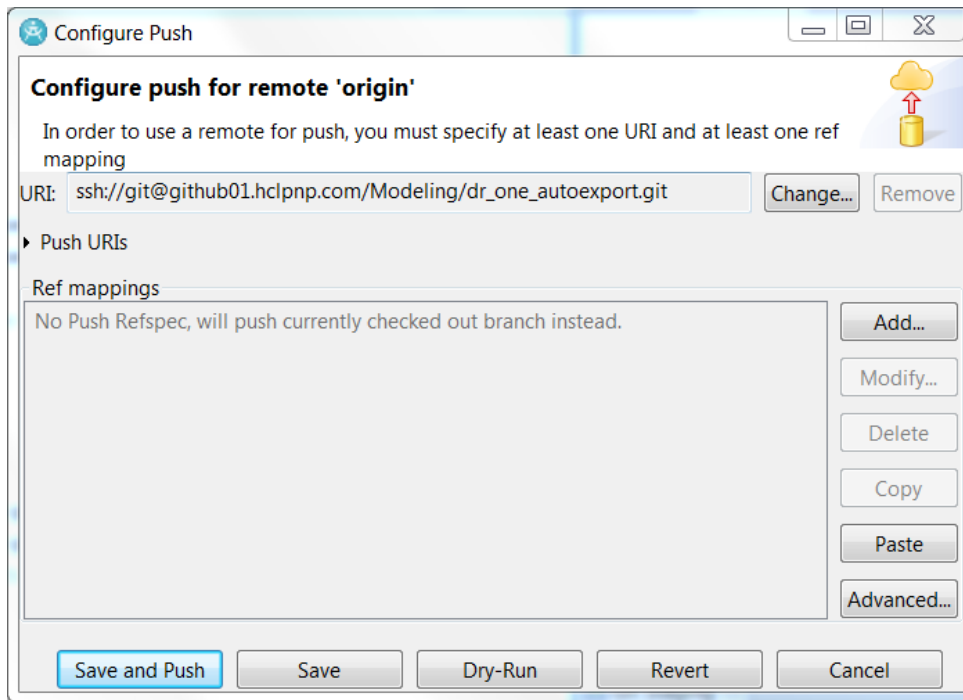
Configure Push

Configure push for remote 'origin'

In order to use a remote for push, you must specify at least one URI and at least one ref mapping

URI: ssh://git@github01.hclpnp.com/Modeling/dr_one_autoexport.git Change... Remove

Push URIs

Ref mappings

No Push Refspec, will push currently checked out branch instead.

Add...
Modify...
Delete
Copy
Paste
Advanced...

Save and Push Save Dry-Run Revert Cancel